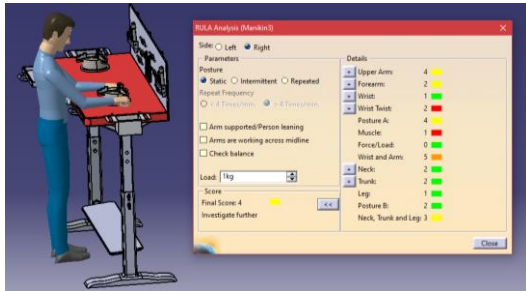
RULA Analysis (Manikin3)

Side: Left Right

Parameters

Posture

Static Intermittent Repeated

Repeat Frequency

< 4 Times/min. > 4 Times/min.

Arm supported/Person leaning

Arms are working across midline

Check balance

Load: 1kg

Score

Final Score: 4

Investigate further

<<

Details

Upper Arm: 4

Forearm: 2

Wrist: 1

Wrist Twist: 2

Posture A: 4

Muscle: 1

Force/Load: 0

Wrist and Arm: 5

Neck: 2

Trunk: 2

Leg: 1

Posture B: 2

Neck, Trunk and Leg: 3

Close